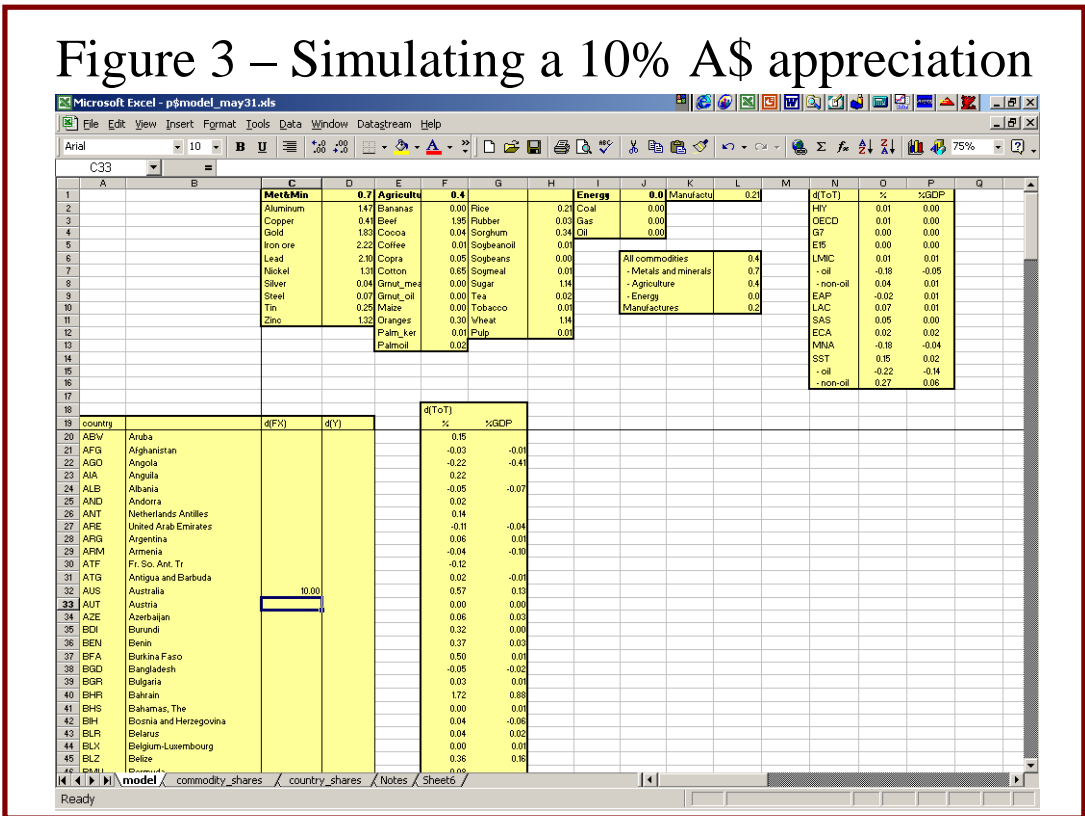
Figure 3 – Simulating a 10% A$ appreciation

Microsoft Excel - p$model_may31.xls

File Edit View Insert Format Tools Data Window Datastream Help

Arial 10 B U 75%

C33 =

| | A | B | C | D | E | F | G | H | I | J | K | L | M | N | O | P | Q |
|---|---|---|---|---|---|---|---|---|---|---|---|---|---|---|---|---|---|
| 1 | | | Met&Min | 0.7 | Agricultu | 0.4 | | | Energy | 0.0 | Manufactu | 0.21 | | d(ToT) | % | %GDP | |
| 2 | | | Aluminum | 1.47 | Bananas | 0.00 | Rice | 0.21 | Coal | 0.00 | | | | HIY | 0.01 | 0.00 | |
| 3 | | | Copper | 0.41 | Beef | 1.95 | Rubber | 0.03 | Gas | 0.00 | | | | OECD | 0.01 | 0.00 | |
| 4 | | | Gold | 1.83 | Cocoa | 0.04 | Sorghum | 0.34 | Oil | 0.00 | | | | G7 | 0.00 | 0.00 | |
| 5 | | | Iron ore | 2.22 | Coffee | 0.01 | Soybeanoil | 0.01 | | | | | | E15 | 0.00 | 0.00 | |
| 6 | | | Lead | 2.10 | Copra | 0.05 | Soybeans | 0.00 | | All commodities | | 0.4 | | LMIC | 0.01 | 0.01 | |
| 7 | | | Nickel | 1.31 | Cotton | 0.65 | Soymeal | 0.01 | | - Metals and minerals | | 0.7 | | - oil | -0.18 | -0.05 | |
| 8 | | | Silver | 0.04 | Grnut_mea | 0.00 | Sugar | 1.14 | | - Agriculture | | 0.4 | | - non-oil | 0.04 | 0.01 | |
| 9 | | | Steel | 0.07 | Grnut_oil | 0.00 | Tea | 0.02 | | - Energy | | 0.0 | | EAP | -0.02 | 0.01 | |
| 10 | | | Tin | 0.25 | Maize | 0.00 | Tobacco | 0.01 | | Manufactures | | 0.2 | | LAC | 0.07 | 0.01 | |
| 11 | | | Zinc | 1.32 | Oranges | 0.30 | Wheat | 1.14 | | | | | | SAS | 0.05 | 0.00 | |
| 12 | | | | | Palm_ker | 0.01 | Pulp | 0.01 | | | | | | ECA | 0.02 | 0.02 | |
| 13 | | | | | Palmoil | 0.02 | | | | | | | | MNA | -0.18 | -0.04 | |
| 14 | | | | | | | | | | | | | | SST | 0.15 | 0.02 | |
| 15 | | | | | | | | | | | | | | - oil | -0.22 | -0.14 | |
| 16 | | | | | | | | | | | | | | - non-oil | 0.27 | 0.06 | |
| 17 | | | | | | | | | | | | | | | | | |
| 18 | | | | | | d(ToT) | | | | | | | | | | | |
| 19 | country | | d(FX) | d(Y) | | % | %GDP | | | | | | | | | | |
| 20 | ABW | Aruba | | | | 0.15 | | | | | | | | | | | |
| 21 | AFG | Afghanistan | | | | -0.03 | -0.01 | | | | | | | | | | |
| 22 | AGO | Angola | | | | -0.22 | -0.41 | | | | | | | | | | |
| 23 | AIA | Anguilla | | | | 0.22 | | | | | | | | | | | |
| 24 | ALB | Albania | | | | -0.05 | -0.07 | | | | | | | | | | |
| 25 | AND | Andorra | | | | 0.02 | | | | | | | | | | | |
| 26 | ANT | Netherlands Antilles | | | | 0.14 | | | | | | | | | | | |
| 27 | ARE | United Arab Emirates | | | | -0.11 | -0.04 | | | | | | | | | | |
| 28 | ARG | Argentina | | | | 0.06 | 0.01 | | | | | | | | | | |
| 29 | ARM | Armenia | | | | -0.04 | -0.10 | | | | | | | | | | |
| 30 | ATF | Fr. So. Ant. Tr | | | | -0.12 | | | | | | | | | | | |
| 31 | ATG | Antigua and Barbuda | | | | 0.02 | -0.01 | | | | | | | | | | |
| 32 | AUS | Australia | 10.00 | | | 0.57 | 0.13 | | | | | | | | | | |
| 33 | AUT | Austria | | | | 0.00 | 0.00 | | | | | | | | | | |
| 34 | AZE | Azerbaijan | | | | 0.06 | 0.03 | | | | | | | | | | |
| 35 | BDI | Burundi | | | | 0.32 | 0.00 | | | | | | | | | | |
| 36 | BEN | Benin | | | | 0.37 | 0.03 | | | | | | | | | | |
| 37 | BFA | Burkina Faso | | | | 0.50 | 0.01 | | | | | | | | | | |
| 38 | BGD | Bangladesh | | | | -0.05 | -0.02 | | | | | | | | | | |
| 39 | BGR | Bulgaria | | | | 0.03 | 0.01 | | | | | | | | | | |
| 40 | BHR | Bahrain | | | | 1.72 | 0.88 | | | | | | | | | | |
| 41 | BHS | Bahamas, The | | | | 0.00 | 0.01 | | | | | | | | | | |
| 42 | BIH | Bosnia and Herzegovina | | | | 0.04 | -0.06 | | | | | | | | | | |
| 43 | BLR | Belarus | | | | 0.04 | 0.02 | | | | | | | | | | |
| 44 | BLX | Belgium-Luxembourg | | | | 0.00 | 0.01 | | | | | | | | | | |
| 45 | BLZ | Belize | | | | 0.36 | 0.16 | | | | | | | | | | |

model / commodity_shares / country_shares / Notes / Sheet6

Ready